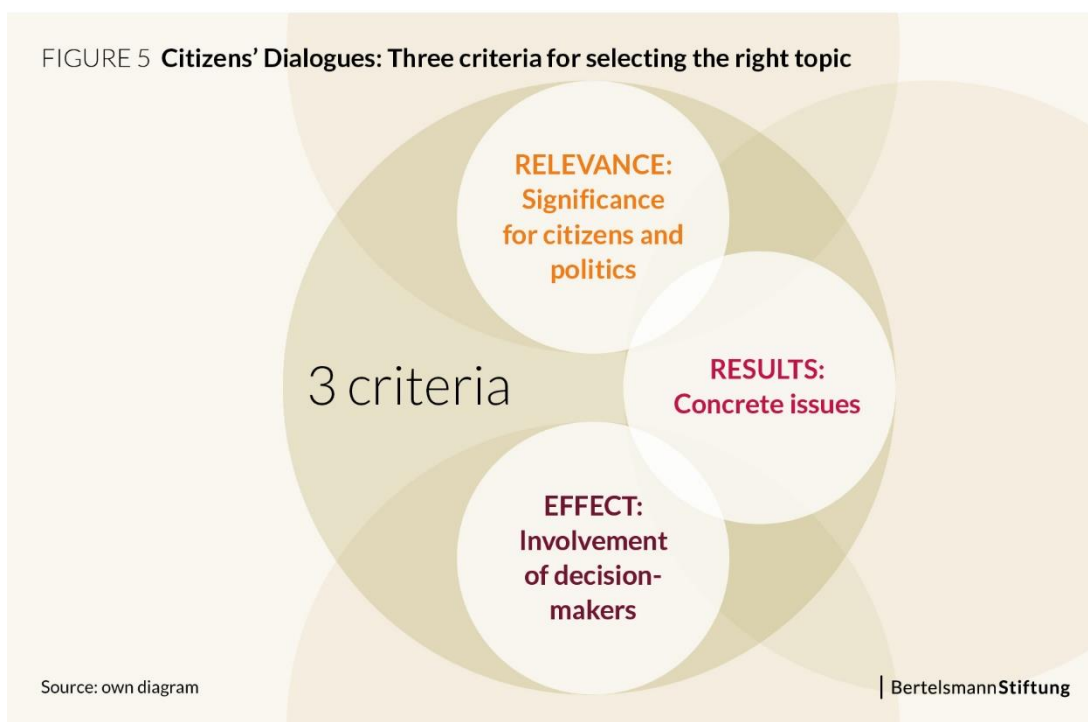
FIGURE 5 **Citizens' Dialogues: Three criteria for selecting the right topic**

RELEVANCE: Significance for citizens and politics

3 criteria

RESULTS: Concrete issues

EFFECT: Involvement of decision-makers

Source: own diagram

BertelsmannStiftung